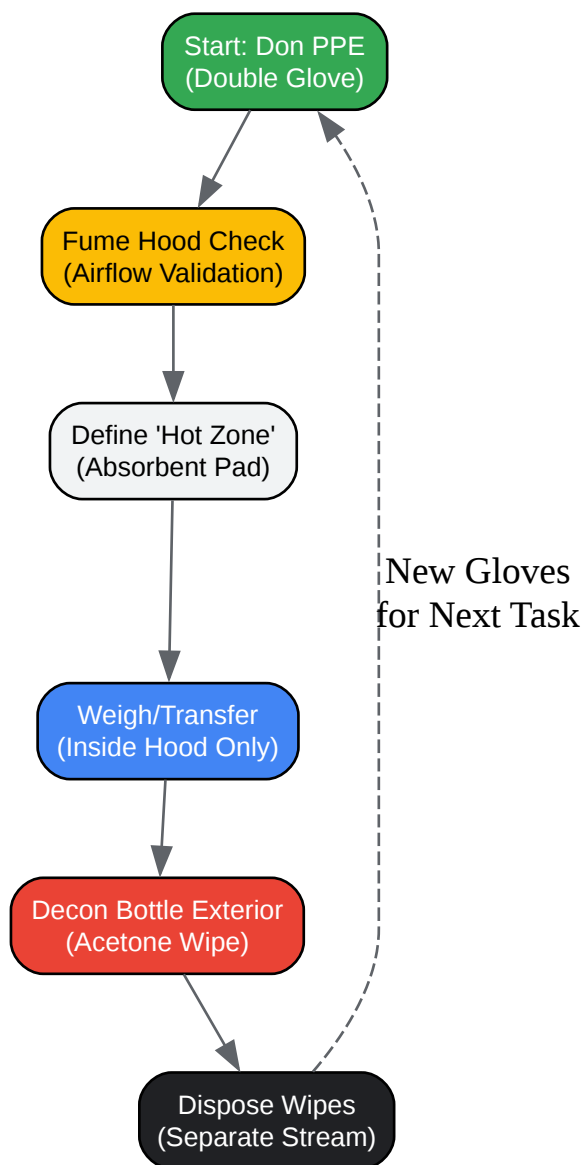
Start: Don PPE
(Double Glove)

Fume Hood Check
(Airflow Validation)

Define 'Hot Zone'
(Absorbent Pad)

Weigh/Transfer
(Inside Hood Only)

Decon Bottle Exterior
(Acetone Wipe)

Dispose Wipes
(Separate Stream)

New Gloves
for Next Task